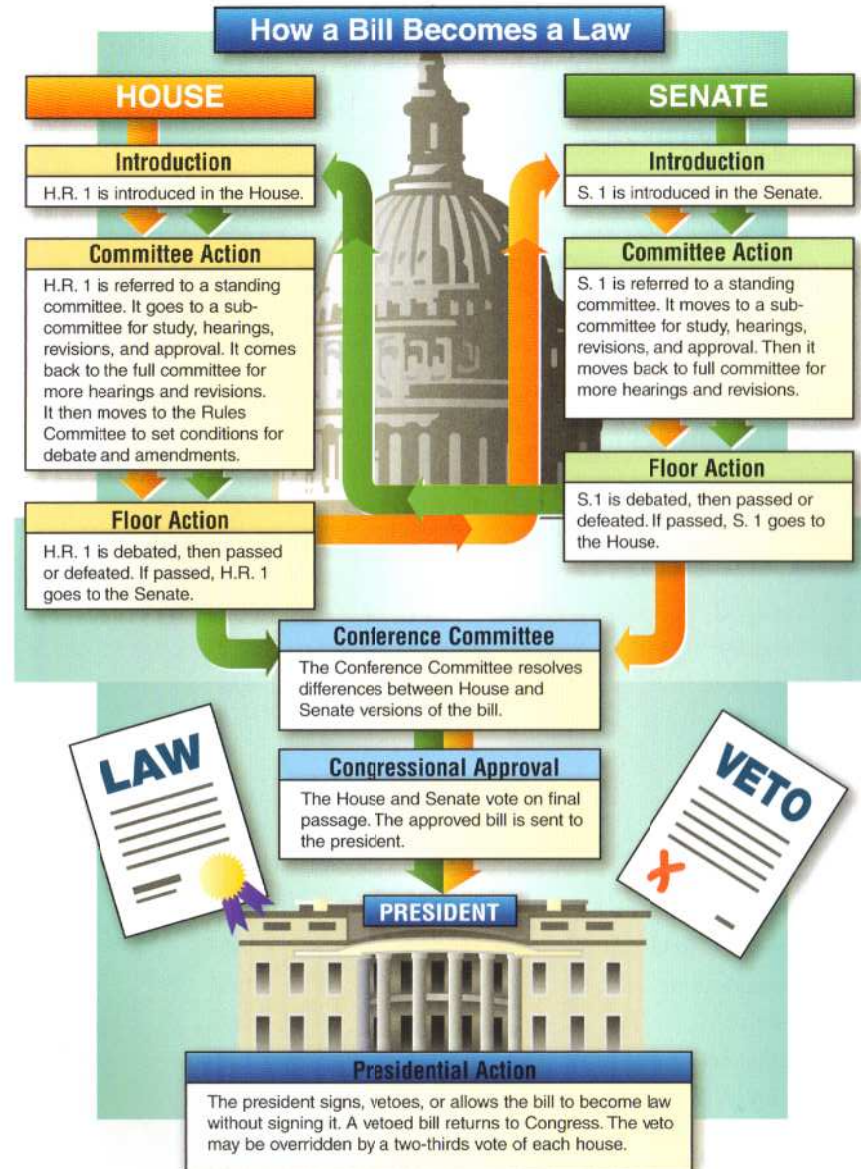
How a Bill Becomes a Law

HOUSE

Introduction

H.R. 1 is introduced in the House.

Committee Action

H.R. 1 is referred to a standing committee. It goes to a subcommittee for study, hearings, revisions, and approval. It comes back to the full committee for more hearings and revisions. It then moves to the Rules Committee to set conditions for debate and amendments.

Floor Action

H.R. 1 is debated, then passed or defeated. If passed, H.R. 1 goes to the Senate.

SENATE

Introduction

S. 1 is introduced in the Senate.

Committee Action

S. 1 is referred to a standing committee. It moves to a subcommittee for study, hearings, revisions, and approval. Then it moves back to full committee for more hearings and revisions.

Floor Action

S.1 is debated, then passed or defeated. If passed, S. 1 goes to the House.

Conference Committee

The Conference Committee resolves differences between House and Senate versions of the bill.

Congressional Approval

The House and Senate vote on final passage. The approved bill is sent to the president.

LAW

VETO

PRESIDENT

Presidential Action

The president signs, vetoes, or allows the bill to become law without signing it. A vetoed bill returns to Congress. The veto may be overridden by a two-thirds vote of each house.